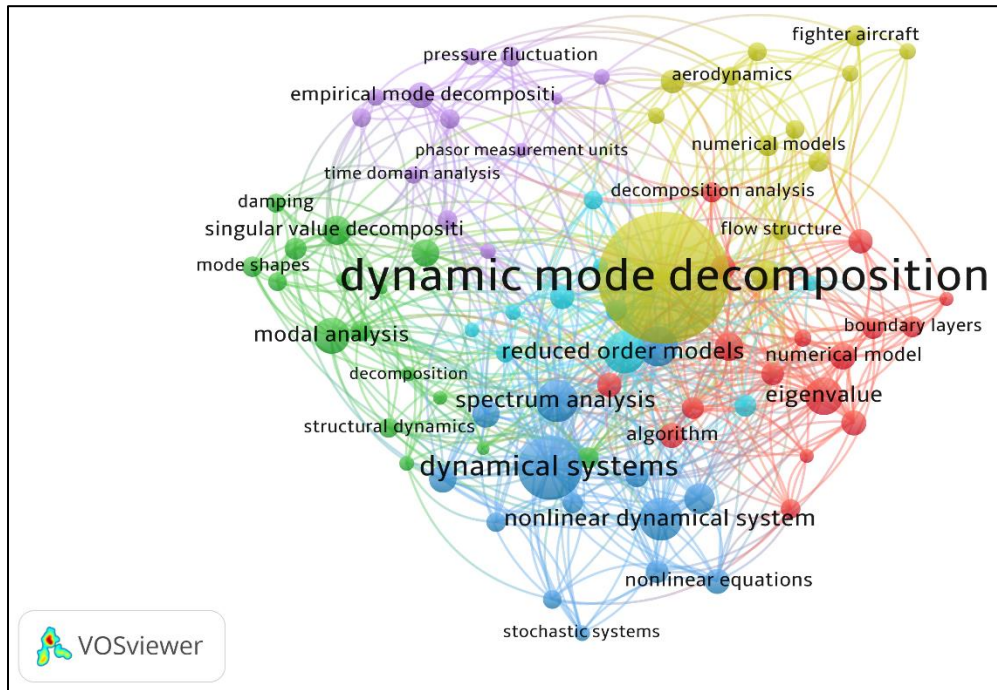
fighter aircraft
pressure fluctuation
aerodynamics
empirical mode decompositi
numerical models
phasor measurement units
time domain analysis
decomposition analysis
damping
singular value decompositi
flow structure
mode shapes
dynamic mode decomposition
boundary layers
modal analysis
reduced order models
numerical model
decomposition
spectrum analysis
eigenvalue
structural dynamics
algorithm
dynamical systems
nonlinear dynamical system
nonlinear equations
stochastic systems
VOSviewer